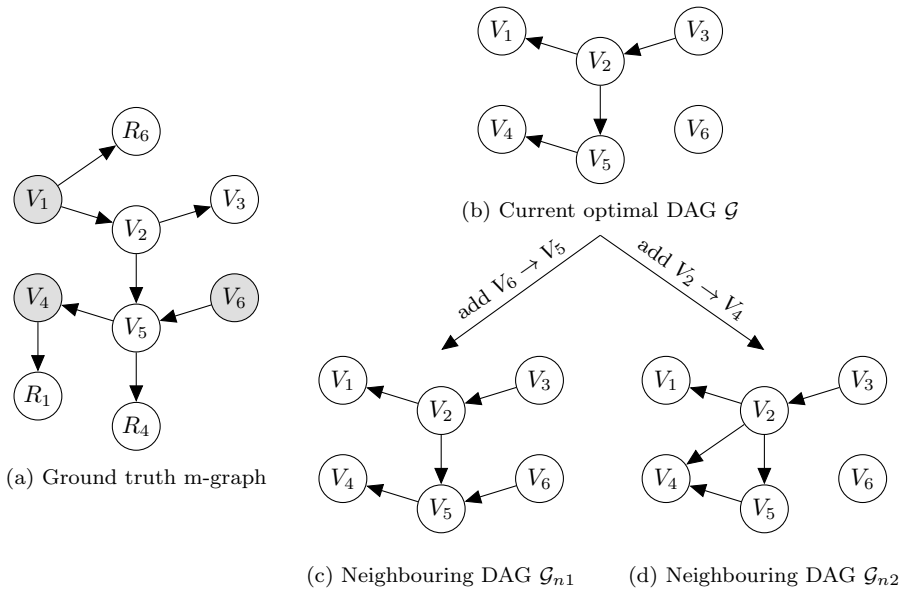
$R_6$

$V_1$

$V_2$

$V_3$

$V_4$

$V_5$

$V_6$

$R_1$

$R_4$

(a) Ground truth m-graph

$V_1$

$V_3$

$V_2$

$V_4$

$V_6$

$V_5$

(b) Current optimal DAG $\mathcal{G}$

add $V_6 \rightarrow V_5$

add $V_2 \rightarrow V_4$

$V_1$

$V_3$

$V_2$

$V_4$

$V_6$

$V_5$

$V_1$

$V_3$

$V_2$

$V_4$

$V_6$

$V_5$

(c) Neighbouring DAG $\mathcal{G}_{n1}$

(d) Neighbouring DAG $\mathcal{G}_{n2}$